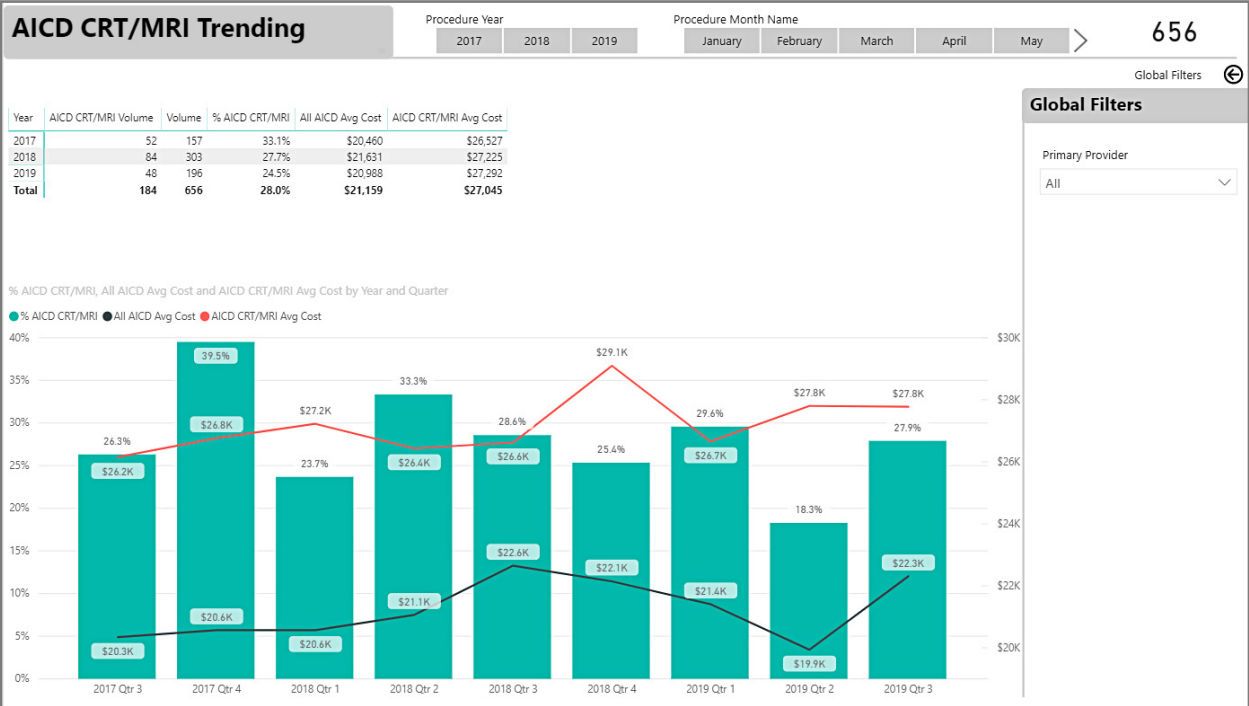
AICD CRT/MRI Trending

Procedure Year
2017 2018 2019

Procedure Month Name
January February March April May

656

Global Filters

| Year | AICD CRT/MRI Volume | Volume | % AICD CRT/MRI | All AICD Avg Cost | AICD CRT/MRI Avg Cost |
|---|---|---|---|---|---|
| 2017 | 52 | 157 | 33.1% | \$20,460 | \$26,527 |
| 2018 | 84 | 303 | 27.7% | \$21,631 | \$27,225 |
| 2019 | 48 | 196 | 24.5% | \$20,988 | \$27,292 |
| Total | 184 | 656 | 28.0% | \$21,159 | \$27,045 |

Global Filters

Primary Provider
All

% AICD CRT/MRI, All AICD Avg Cost and AICD CRT/MRI Avg Cost by Year and Quarter

% AICD CRT/MRI All AICD Avg Cost AICD CRT/MRI Avg Cost

40% 35% 30% 25% 20% 15% 10% 5% 0%

\$30K \$28K \$26K \$24K \$22K \$20K

26.3% \$26.2K \$20.3K
39.5% \$26.8K \$20.6K
\$27.2K 23.7% \$20.6K
33.3% \$26.4K \$21.1K
28.6% \$26.6K \$22.6K
\$29.1K 25.4% \$22.1K
29.6% \$26.7K \$21.4K
\$27.8K 18.3% \$19.9K
\$27.8K 27.9% \$22.3K

2017 Qtr 3 2017 Qtr 4 2018 Qtr 1 2018 Qtr 2 2018 Qtr 3 2018 Qtr 4 2019 Qtr 1 2019 Qtr 2 2019 Qtr 3